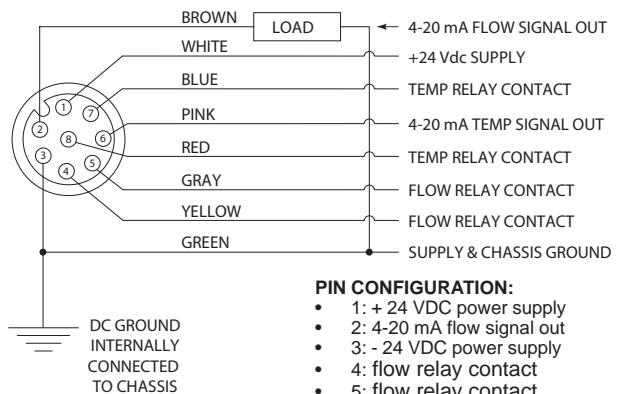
BROWN
LOAD
4-20 mA FLOW SIGNAL OUT
WHITE
+24 Vdc SUPPLY
BLUE
TEMP RELAY CONTACT
PINK
4-20 mA TEMP SIGNAL OUT
RED
TEMP RELAY CONTACT
GRAY
FLOW RELAY CONTACT
YELLOW
FLOW RELAY CONTACT
GREEN
SUPPLY & CHASSIS GROUND

1
7
2
8
6
3
5
4

DC GROUND INTERNALLY CONNECTED TO CHASSIS

PIN CONFIGURATION:
• 1: + 24 VDC power supply
• 2: 4-20 mA flow signal out
• 3: - 24 VDC power supply
• 4: flow relay contact
• 5: flow relay contact